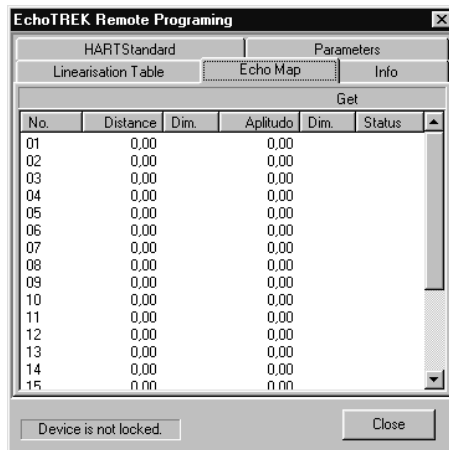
EchoTREK Remote Programing

HARTStandard | Parameters
Linearisation Table | Echo Map | Info

Get

| No. | Distance | Dim. | Aplitudo | Dim. | Status |
|---|---|---|---|---|---|
| 01 | 0,00 | | 0,00 | | |
| 02 | 0,00 | | 0,00 | | |
| 03 | 0,00 | | 0,00 | | |
| 04 | 0,00 | | 0,00 | | |
| 05 | 0,00 | | 0,00 | | |
| 06 | 0,00 | | 0,00 | | |
| 07 | 0,00 | | 0,00 | | |
| 08 | 0,00 | | 0,00 | | |
| 09 | 0,00 | | 0,00 | | |
| 10 | 0,00 | | 0,00 | | |
| 11 | 0,00 | | 0,00 | | |
| 12 | 0,00 | | 0,00 | | |
| 13 | 0,00 | | 0,00 | | |
| 14 | 0,00 | | 0,00 | | |
| 15 | 0,00 | | 0,00 | | |

Device is not locked.

Close